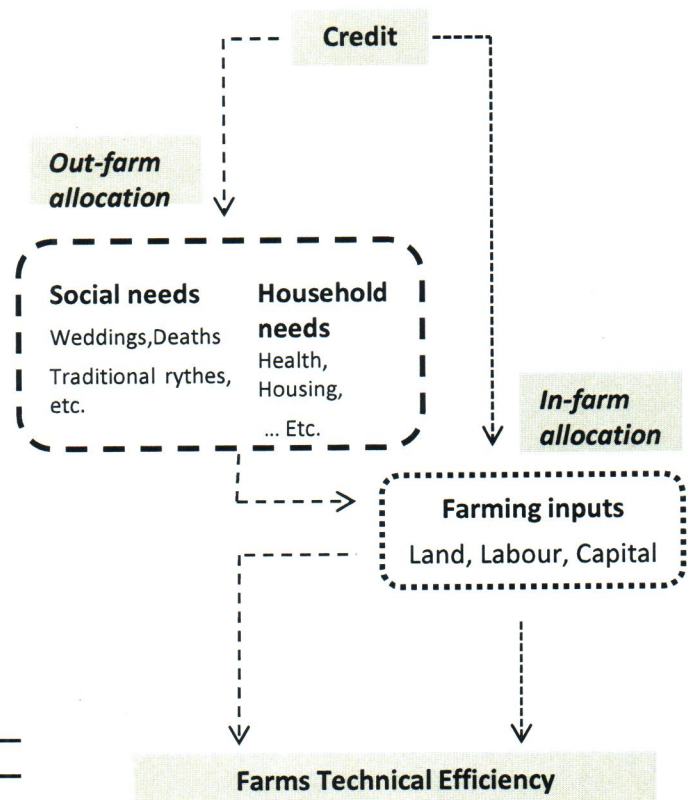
Credit

Out-farm allocation

Social needs
Weddings,Deaths
Traditional rythes, etc.

Household needs
Health, Housing,
... Etc.

In-farm allocation

Farming inputs
Land, Labour, Capital

Farms Technical Efficiency